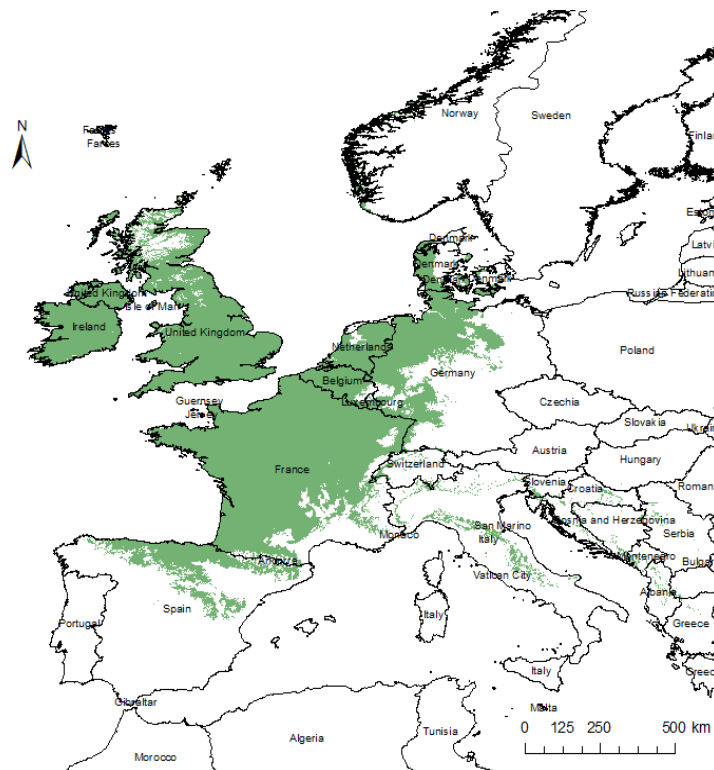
N

Faroe Faroes

Norway

Sweden

Finland

Estonia

Latvia

Lithuania

Russian Federation

Denmark

Denmark

United Kingdom

Isle of Man

Ireland

United Kingdom

Netherlands

Belgium

Luxembourg

Germany

Poland

Guernsey

Jersey

Czechia

Slovakia

Ukraine

Austria

Hungary

France

Switzerland

Slovenia

Croatia

Romania

Bosnia and Herzegovina

Serbia

San Marino

Italy

Monaco

Andorra

Montenegro

Bulgaria

Albania

Vatican City

Spain

Italy

Greece

Portugal

Italy

Greece

Gibraltar

Malta

Tunisia

Algeria

Morocco

0 125 250 500 km